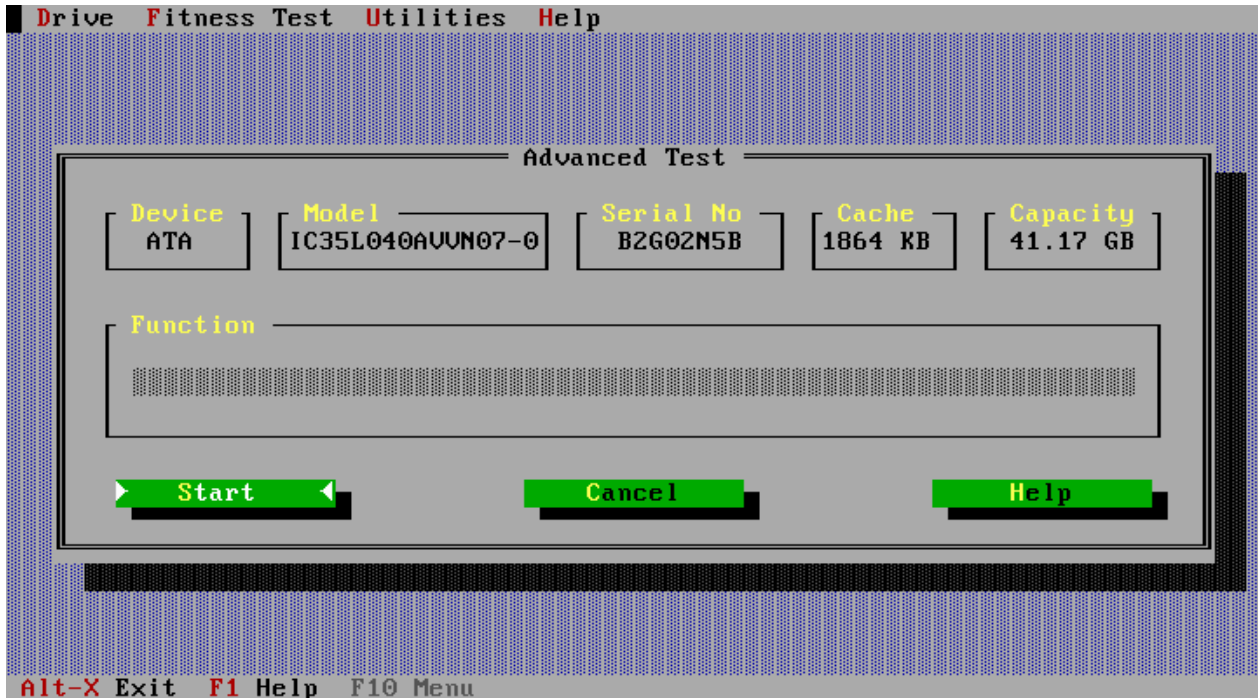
Drive Fitness Test Utilities Help

Advanced Test

| Device | Model | Serial No | Cache | Capacity |
|---|---|---|---|---|
| ATA | IC35L040AVVN07-0 | B2G02N5B | 1864 KB | 41.17 GB |

Function

Start

Cancel

Help

Alt-X Exit F1 Help F10 Menu